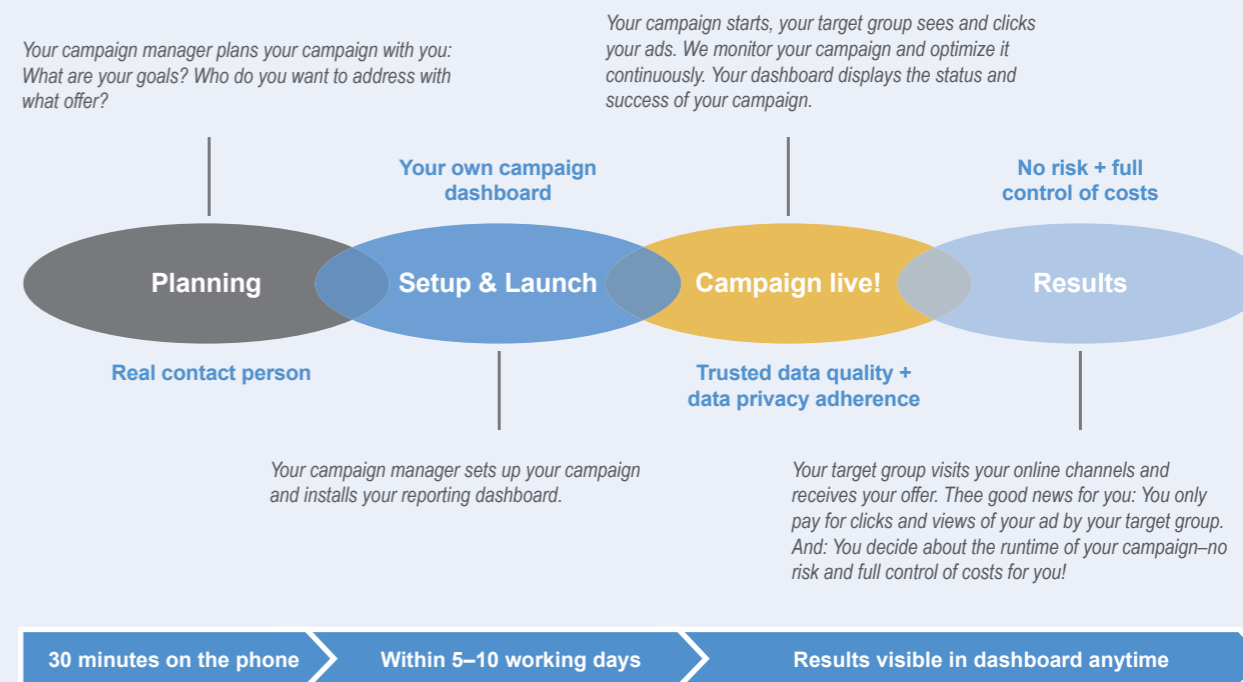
Your campaign starts, your target group sees and clicks your ads. We monitor your campaign and optimize it continuously. Your dashboard displays the status and success of your campaign.

Your campaign manager plans your campaign with you: What are your goals? Who do you want to address with what offer?

Your own campaign dashboard

No risk + full control of costs

Planning

Setup & Launch

Campaign live!

Results

Real contact person

Trusted data quality + data privacy adherence

Your campaign manager sets up your campaign and installs your reporting dashboard.

Your target group visits your online channels and receives your offer. Thee good news for you: You only pay for clicks and views of your ad by your target group. And: You decide about the runtime of your campaign–no risk and full control of costs for you!

30 minutes on the phone

Within 5–10 working days

Results visible in dashboard anytime